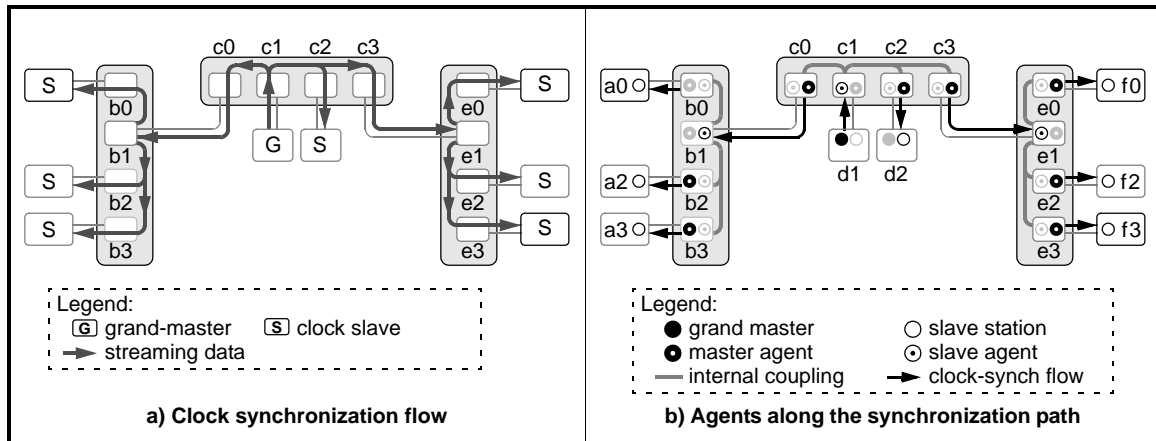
c0 c1 c2 c3

S

b0

b1

S

b2

S

b3

G S

e0

S

e1

S

e2

S

e3

Legend:
G grand-master S clock slave
streaming data

a) Clock synchronization flow

c0 c1 c2 c3

a0

b0

b1

a2

b2

a3

b3

d1 d2

e0

f0

e1

f2

e2

f3

e3

Legend:
grand master slave station
master agent slave agent
internal coupling clock-synch flow

b) Agents along the synchronization path